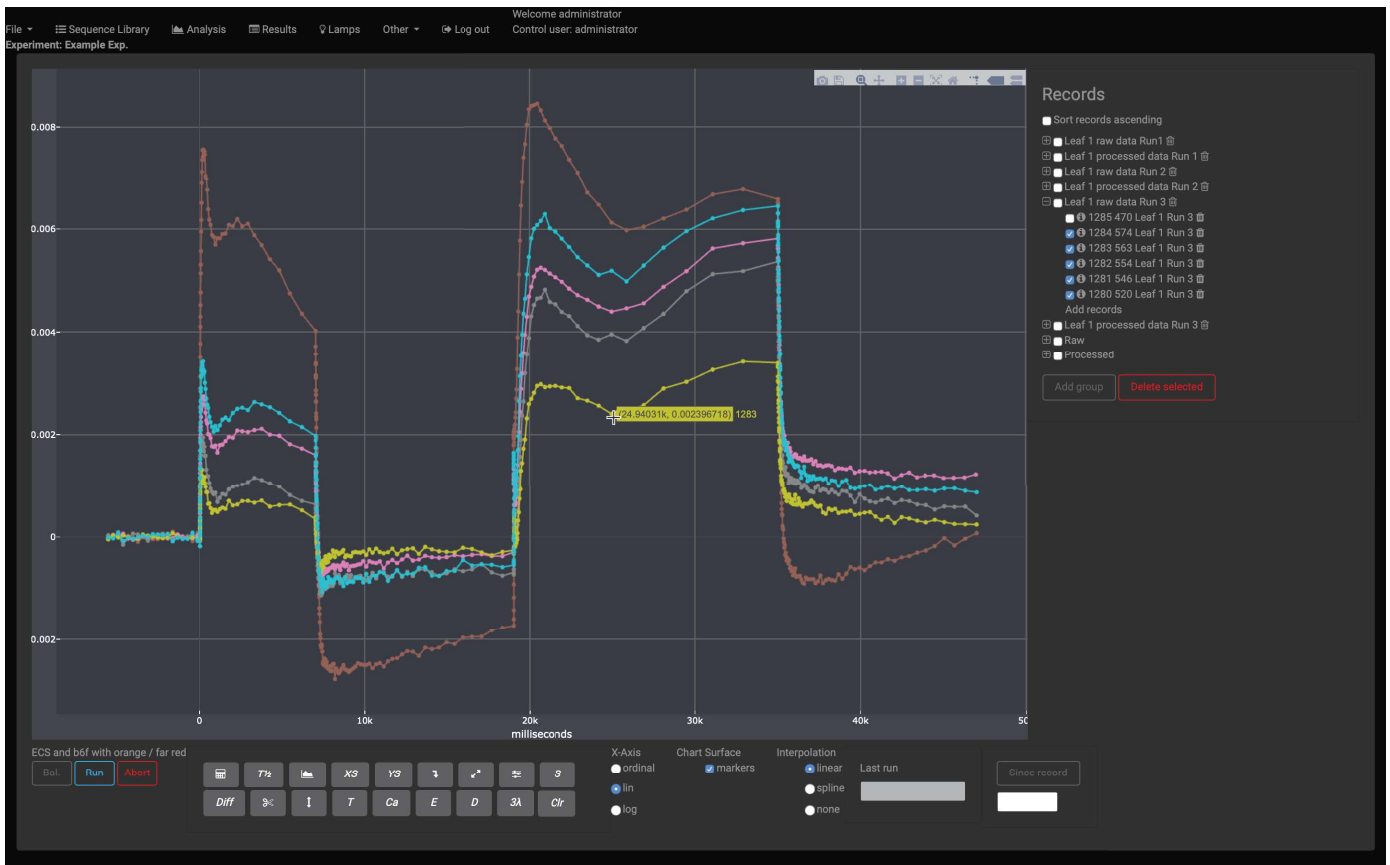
File ▾ Sequence Library Analysis Results Lamps Other ▾ Log out Welcome administrator
Control user: administrator
Experiment: Example Exp.

0.008
0.006
0.004
0.002
0
0.002
0
10k
20k
30k
40k
50
milliseconds

(24.94031k, 0.002396718) 1283

Records
Sort records ascending
Leaf 1 raw data Run1
Leaf 1 processed data Run 1
Leaf 1 raw data Run 2
Leaf 1 processed data Run 2
Leaf 1 raw data Run 3
1285 470 Leaf 1 Run 3
1284 574 Leaf 1 Run 3
1283 563 Leaf 1 Run 3
1282 554 Leaf 1 Run 3
1281 546 Leaf 1 Run 3
1280 520 Leaf 1 Run 3
Add records
Leaf 1 processed data Run 3
Raw
Processed
Add group
Delete selected

ECS and b6f with orange / far red
Bal. Run Abort

T½ X3 Y3 3
Diff T Ca E D 3λ Clr

X-Axis
ordinal
lin
log
Chart Surface
markers
Interpolation
linear
spline
none
Last run
Since record